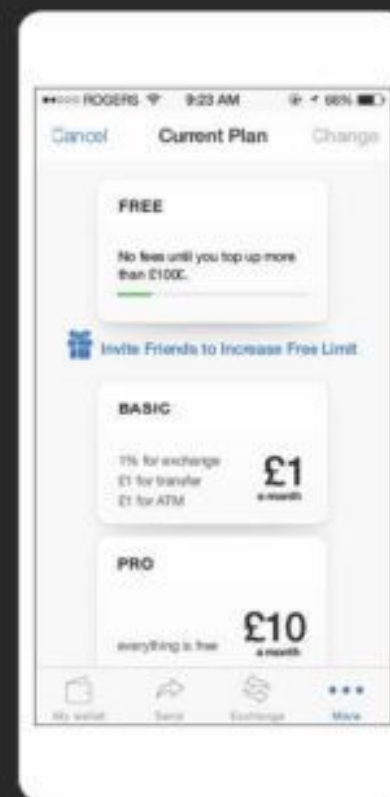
ROGERS 9:23 AM 66%

Cancel Current Plan Change

FREE

No fees until you top up more than £1000.

Invite Friends to Increase Free Limit

BASIC

1% for exchange
£1 for transfer
£1 for ATM

£1
a month

PRO

everything is free

£10
a month

My wallet Send Exchange More